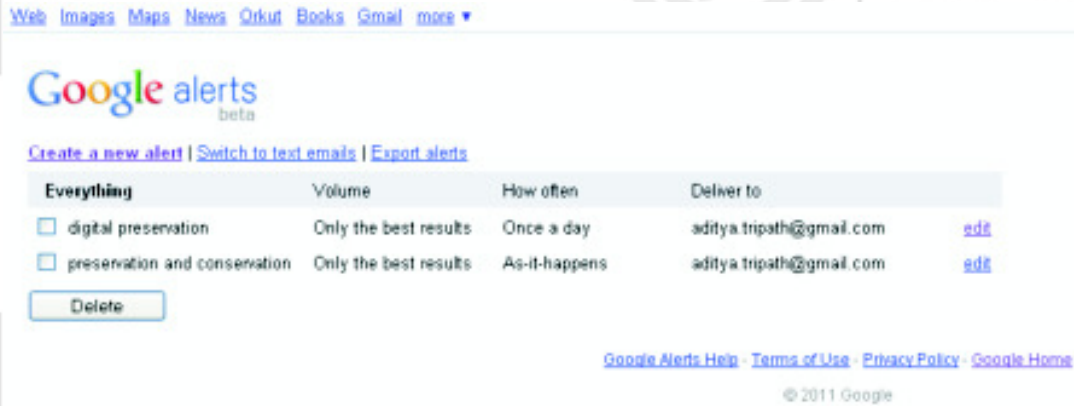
Web Images Maps News Orkut Books Gmail more ▾

Google alerts
beta

Create a new alert | Switch to text emails | Export alerts

| Everything | Volume | How often | Deliver to | |
|---|---|---|---|---|
| digital preservation | Only the best results | Once a day | aditya.tripath@gmail.com | edit |
| preservation and conservation | Only the best results | As-it-happens | aditya.tripath@gmail.com | edit |

Delete

Google Alerts Help - Terms of Use - Privacy Policy - Google Home

© 2011 Google